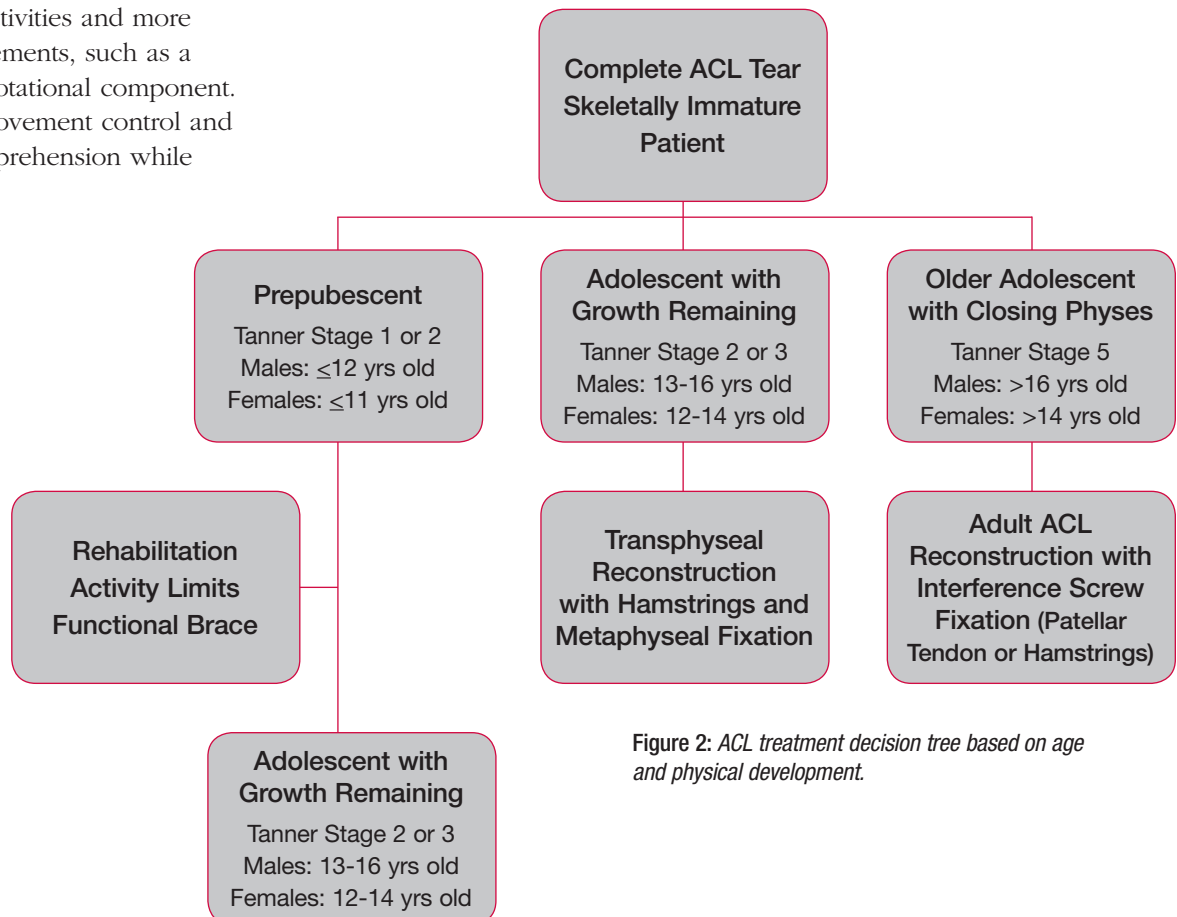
tivities and more ements, such as a otational component. ovement control and prehension while

Complete ACL Tear Skeletally Immature Patient

Prepubescent
Tanner Stage 1 or 2
Males: $\leq$12 yrs old
Females: $\leq$11 yrs old

Adolescent with Growth Remaining
Tanner Stage 2 or 3
Males: 13-16 yrs old
Females: 12-14 yrs old

Older Adolescent with Closing Physes
Tanner Stage 5
Males: >16 yrs old
Females: >14 yrs old

Rehabilitation
Activity Limits
Functional Brace

Transphyseal Reconstruction with Hamstrings and Metaphyseal Fixation

Adult ACL Reconstruction with Interference Screw Fixation (Patellar Tendon or Hamstrings)

Adolescent with Growth Remaining
Tanner Stage 2 or 3
Males: 13-16 yrs old
Females: 12-14 yrs old

Figure 2: ACL treatment decision tree based on age and physical development.